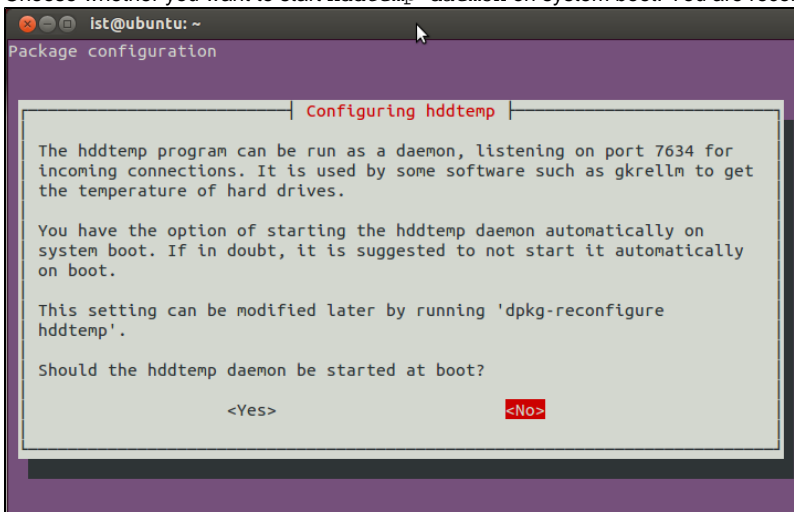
ist@ubuntu: ~

Package configuration

Configuring hddtemp

The hddtemp program can be run as a daemon, listening on port 7634 for incoming connections. It is used by some software such as gkrellm to get the temperature of hard drives.

You have the option of starting the hddtemp daemon automatically on system boot. If in doubt, it is suggested to not start it automatically on boot.

This setting can be modified later by running 'dpkg-reconfigure hddtemp'.

Should the hddtemp daemon be started at boot?

<Yes> <No>